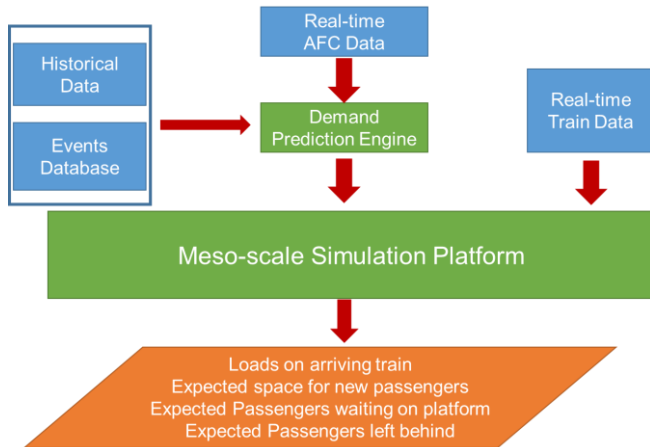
Historical Data

Events Database

Real-time AFC Data

Demand Prediction Engine

Real-time Train Data

Meso-scale Simulation Platform

Loads on arriving train
Expected space for new passengers
Expected Passengers waiting on platform
Expected Passengers left behind